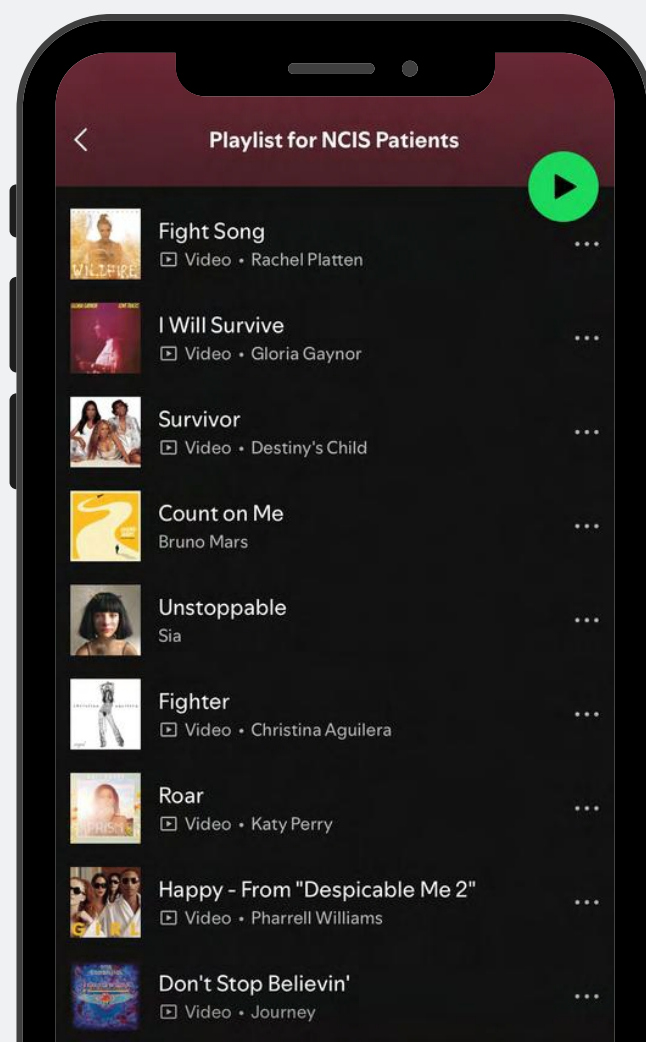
Playlist for NCIS Patients

Fight Song
Video • Rachel Platten

I Will Survive
Video • Gloria Gaynor

Survivor
Video • Destiny's Child

Count on Me
Bruno Mars

Unstoppable
Sia

Fighter
Video • Christina Aguilera

Roar
Video • Katy Perry

Happy - From "Despicable Me 2"
Video • Pharrell Williams

Don't Stop Believin'
Video • Journey